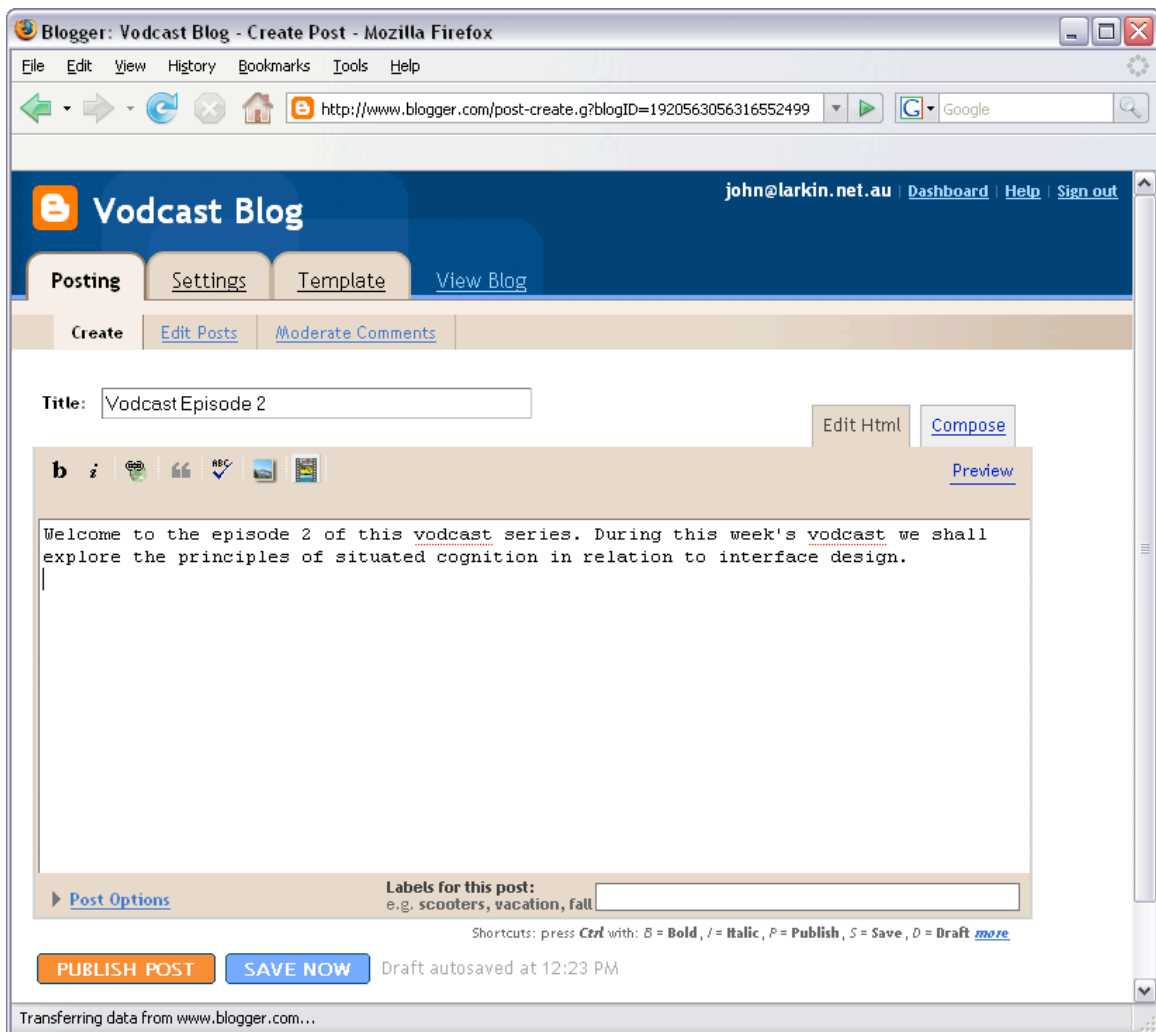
Blogger: Vodcast Blog - Create Post - Mozilla Firefox

File Edit View History Bookmarks Tools Help

http://www.blogger.com/post-create.g?blogID=1920563056316552499

Google

Vodcast Blog

john@larkin.net.au | Dashboard | Help | Sign out

Posting Settings Template View Blog

Create Edit Posts Moderate Comments

Title: Vodcast Episode 2

Edit Html Compose

b i

Preview

Welcome to the episode 2 of this vodcast series. During this week's vodcast we shall explore the principles of situated cognition in relation to interface design.

Post Options

Labels for this post:
e.g. scooters, vacation, fall

Shortcuts: press Ctrl with: B = Bold, I = Italic, P = Publish, S = Save, D = Draft more

PUBLISH POST SAVE NOW Draft autosaved at 12:23 PM

Transferring data from www.blogger.com...